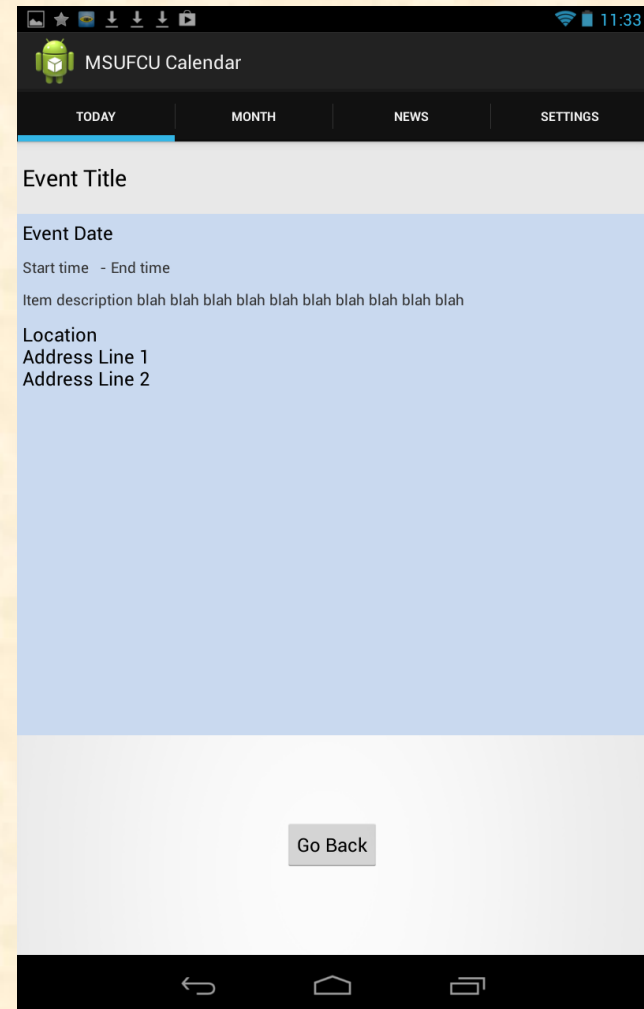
11:33

MSUFCU Calendar

TODAY
MONTH
NEWS
SETTINGS

Event Title

Event Date

Start time - End time

Item description blah blah blah blah blah blah blah blah blah blah

Location
Address Line 1
Address Line 2

Go Back